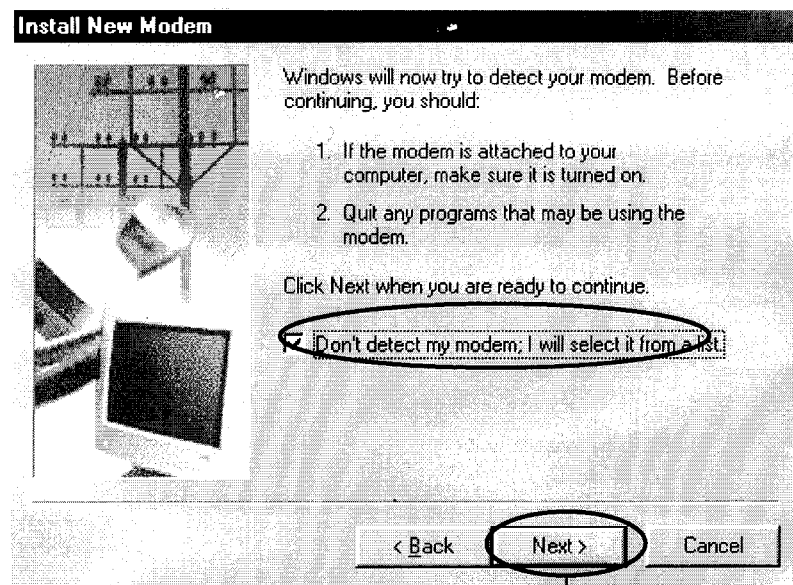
Install New Modem

Windows will now try to detect your modem. Before continuing, you should:

1. If the modem is attached to your computer, make sure it is turned on.

2. Quit any programs that may be using the modem.

Click Next when you are ready to continue.

Don't detect my modem; I will select it from a list.

< Back
Next >
Cancel